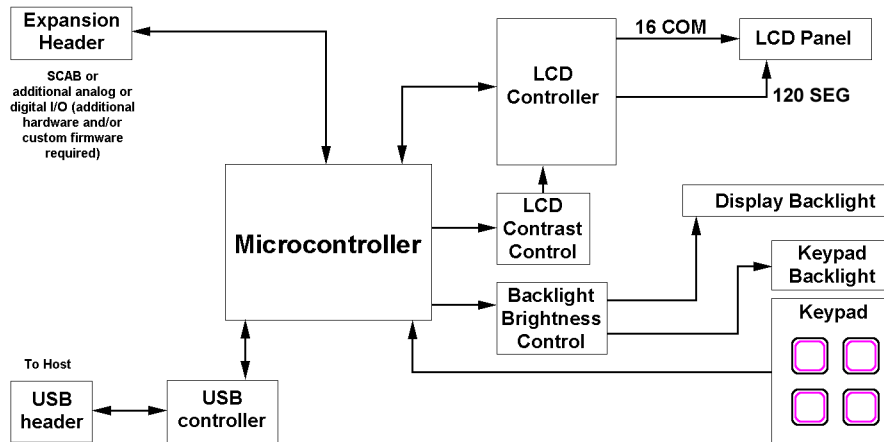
Expansion Header

SCAB or additional analog or digital I/O (additional hardware and/or custom firmware required)

LCD Controller

16 COM

LCD Panel

120 SEG

Microcontroller

LCD Contrast Control

Display Backlight

Keypad Backlight

Backlight Brightness Control

Keypad

To Host

USB header

USB controller